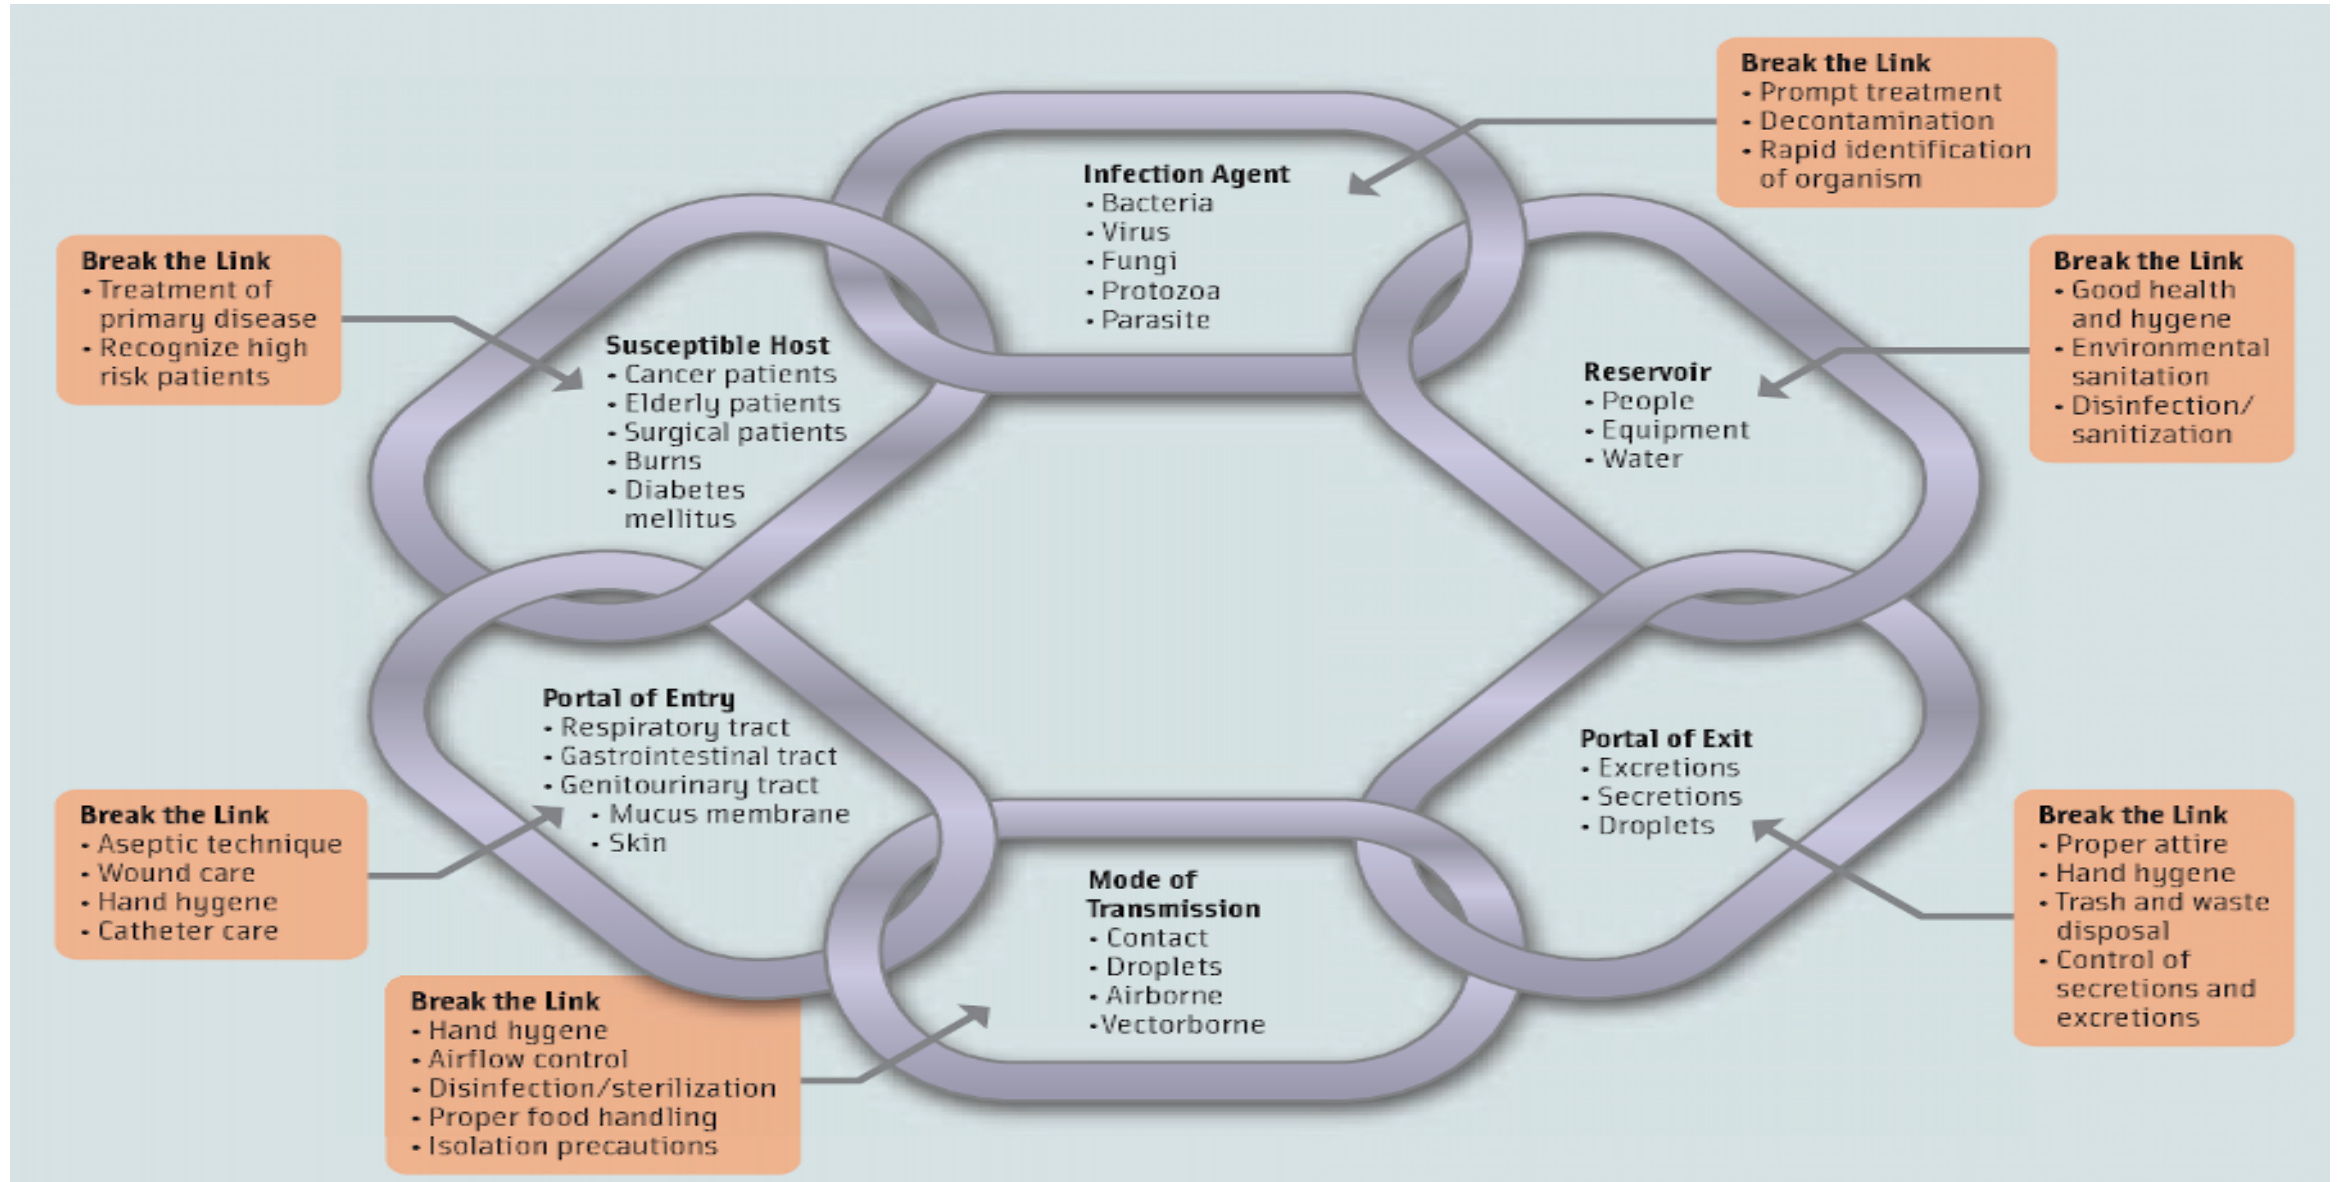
Break the Link
• Prompt treatment
• Decontamination
• Rapid identification of organism

Infection Agent
• Bacteria
• Virus
• Fungi
• Protozoa
• Parasite

Break the Link
• Treatment of primary disease
• Recognize high risk patients

Susceptible Host
• Cancer patients
• Elderly patients
• Surgical patients
• Burns
• Diabetes mellitus

Break the Link
• Good health and hygene
• Environmental sanitation
• Disinfection/ sanitization

Reservoir
• People
• Equipment
• Water

Portal of Entry
• Respiratory tract
• Gastrointestinal tract
• Genitourinary tract
• Mucus membrane
• Skin

Break the Link
• Aseptic technique
• Wound care
• Hand hygene
• Catheter care

Portal of Exit
• Excretions
• Secretions
• Droplets

Break the Link
• Proper attire
• Hand hygene
• Trash and waste disposal
• Control of secretions and excretions

Mode of Transmission
• Contact
• Droplets
• Airborne
•Vectorborne

Break the Link
• Hand hygene
• Airflow control
• Disinfection/sterilization
• Proper food handling
• Isolation precautions